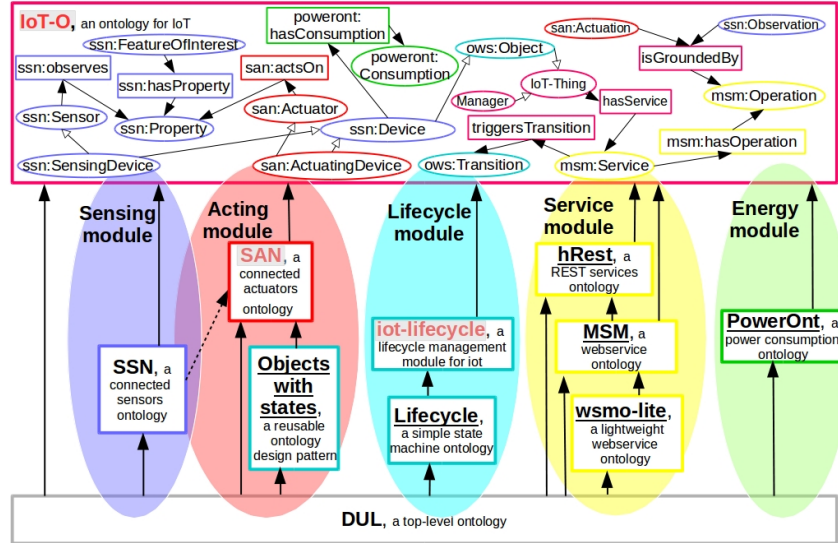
IoT-O, an ontology for IoT

poweront: hasConsumption

ssn:FeatureOfInterest

poweront: Consumption

ows:Object

san:Actuation

ssn:Observation

ssn:observes

ssn:hasProperty

san:actsOn

isGroundedBy

Manager

IoT-Thing

hasService

ssn:Sensor

san:Actuator

msm:Operation

ssn:Property

ssn:Device

triggersTransition

msm:hasOperation

ssn:SensingDevice

san:ActuatingDevice

ows:Transition

msm:Service

Sensing module

Acting module

Lifecycle module

Service module

Energy module

SAN, a connected actuators ontology

hRest, a REST services ontology

iot-lifecycle, a lifecycle management module for iot

SSN, a connected sensors ontology

Objects with states, a reusable ontology design pattern

MSM, a webservice ontology

PowerOnt, a power consumption ontology

Lifecycle, a simple state machine ontology

wsmo-lite, a lightweight webservice ontology

DUL, a top-level ontology